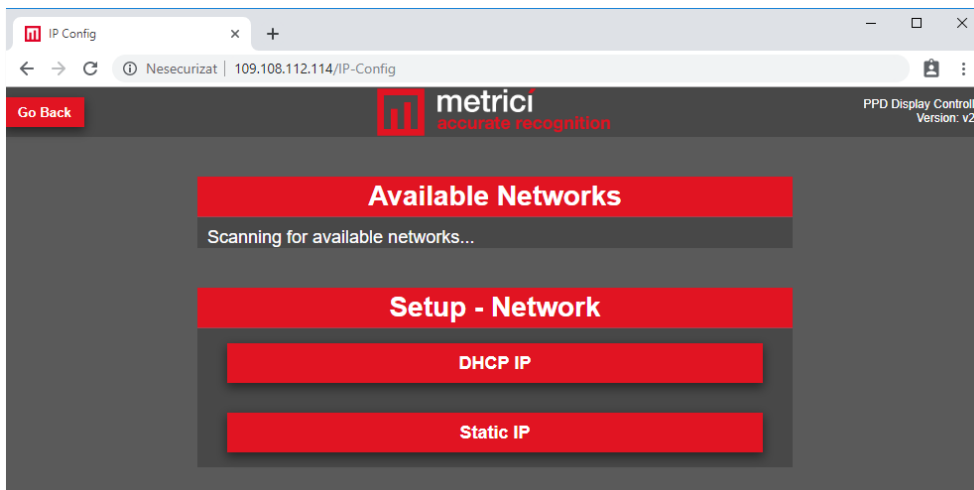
IP Config
Nesecurizat | 109.108.112.114/IP-Config

Go Back

metrici
accurate recognition

PPD Display Controll
Version: v2

Available Networks

Scanning for available networks...

Setup - Network

DHCP IP

Static IP